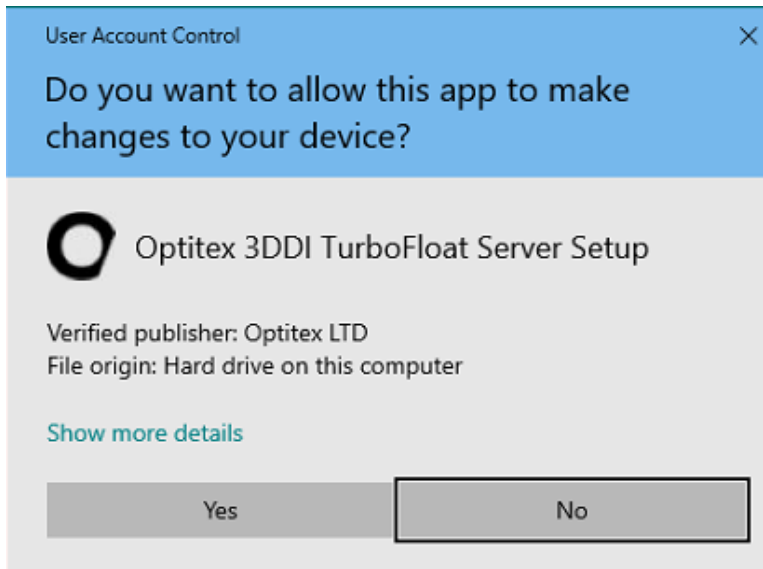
User Account Control

Do you want to allow this app to make changes to your device?

Optitex 3DDI TurboFloat Server Setup

Verified publisher: Optitex LTD
File origin: Hard drive on this computer

Show more details

Yes

No